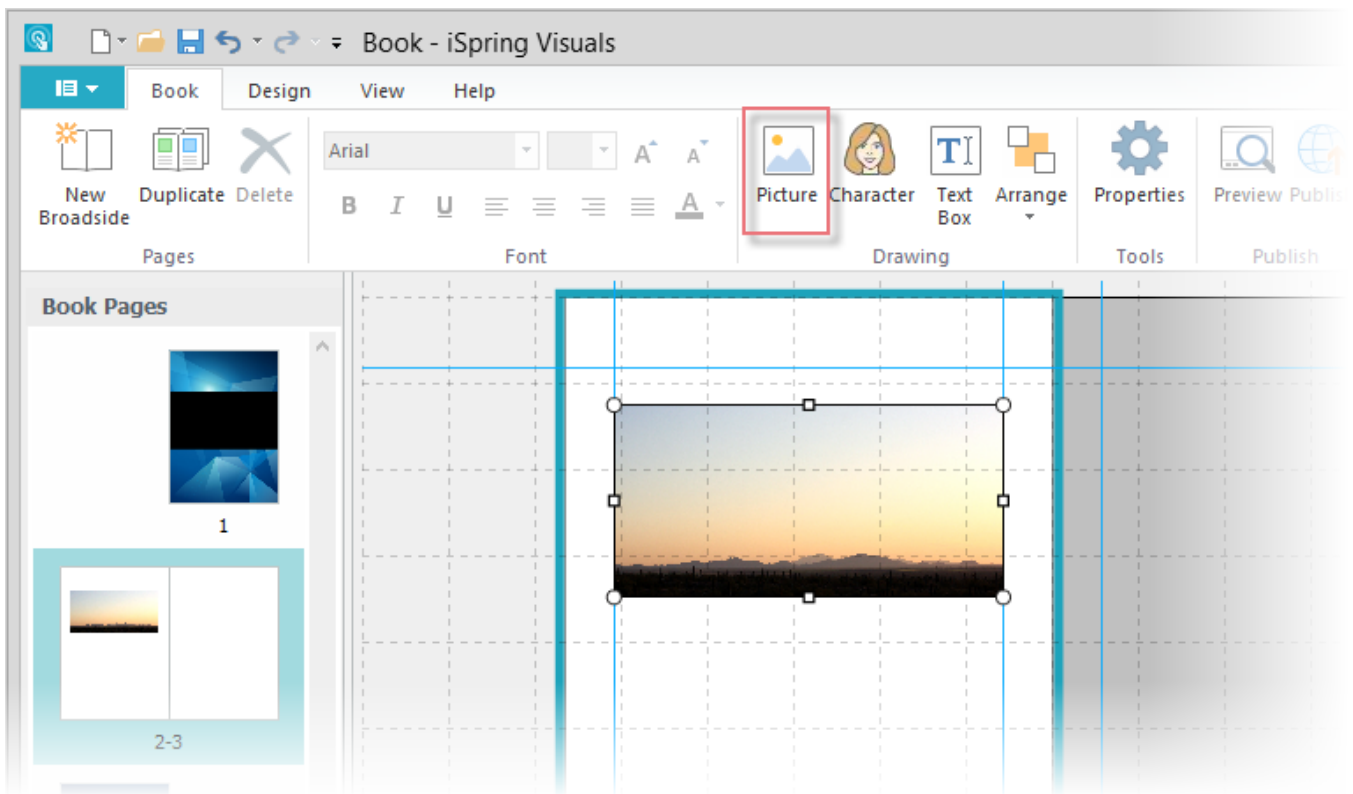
Book - iSpring Visuals

Book Design View Help

New Broadside Duplicate Delete
Pages

Arial
B I U A
Font

Picture Character Text Box Arrange
Drawing

Properties
Tools

Preview Publis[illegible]
Publish

Book Pages

1

2-3